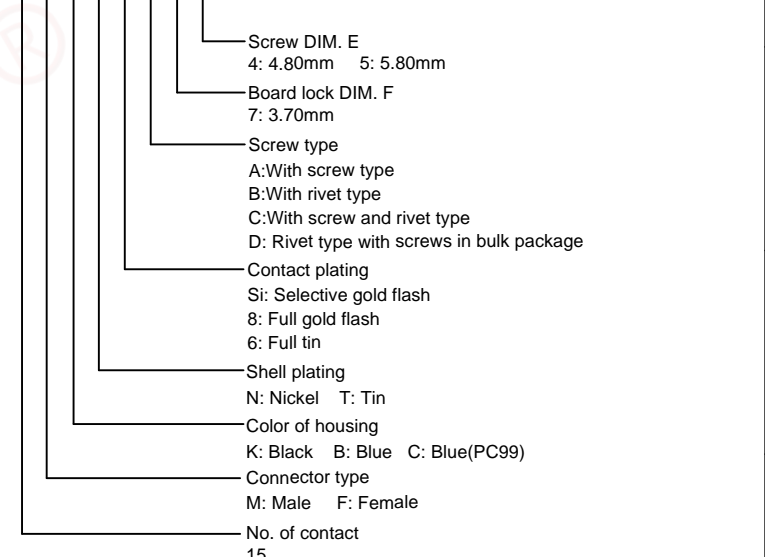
Screw DIM. E
4: 4.80mm 5: 5.80mm

Board lock DIM. F
7: 3.70mm

Screw type
A:With screw type
B:With rivet type
C:With screw and rivet type
D: Rivet type with screws in bulk package

Contact plating
Si: Selective gold flash
8: Full gold flash
6: Full tin

Shell plating
N: Nickel T: Tin

Color of housing
K: Black B: Blue C: Blue(PC99)

Connector type
M: Male F: Female

No. of contact
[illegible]